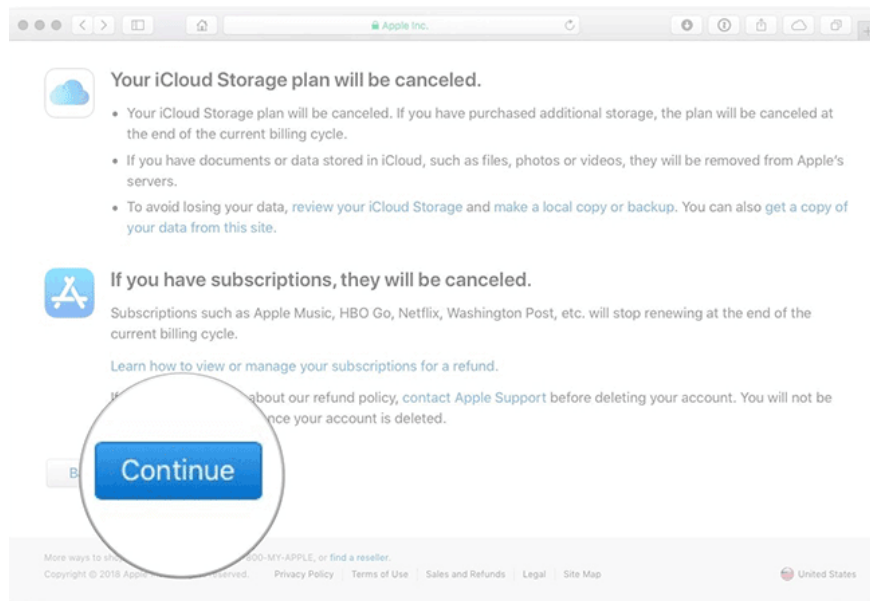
Apple Inc.

Your iCloud Storage plan will be canceled.

- Your iCloud Storage plan will be canceled. If you have purchased additional storage, the plan will be canceled at the end of the current billing cycle.
- If you have documents or data stored in iCloud, such as files, photos or videos, they will be removed from Apple's servers.
- To avoid losing your data, review your iCloud Storage and make a local copy or backup. You can also get a copy of your data from this site.

If you have subscriptions, they will be canceled.

Subscriptions such as Apple Music, HBO Go, Netflix, Washington Post, etc. will stop renewing at the end of the current billing cycle.

Learn how to view or manage your subscriptions for a refund.

I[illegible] about our refund policy, contact Apple Support before deleting your account. You will not be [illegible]nce your account is deleted.

B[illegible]

Continue

More ways to sh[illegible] 800-MY-APPLE, or find a reseller.

Copyright © 2018 Apple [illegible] reserved. Privacy Policy | Terms of Use | Sales and Refunds | Legal | Site Map

United States